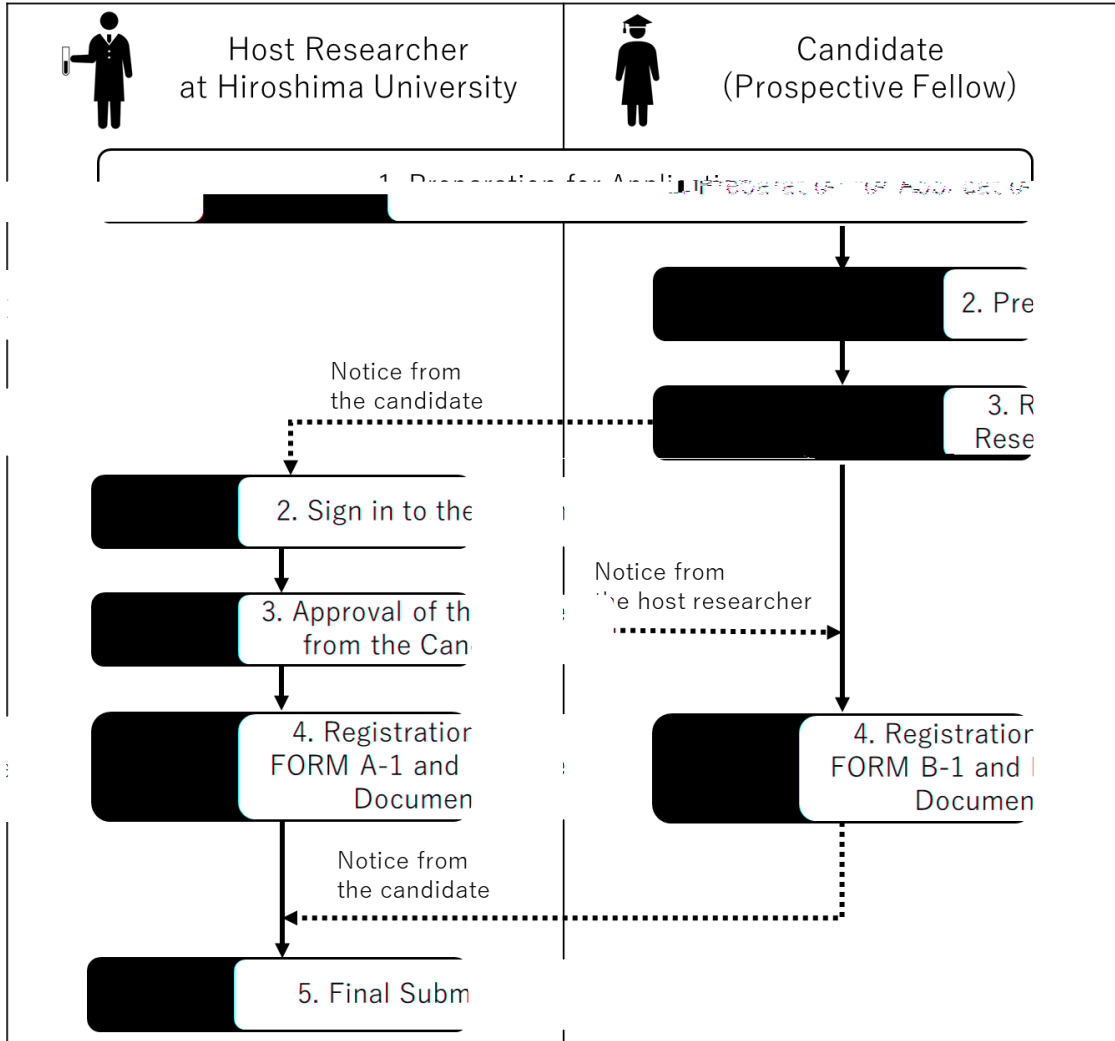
Host Researcher at Hiroshima University

Candidate (Prospective Fellow)

1. Preparation for Appli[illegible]

2. Pre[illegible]

Notice from the candidate

3. R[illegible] Rese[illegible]

2. Sign in to the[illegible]

Notice from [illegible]e host researcher

3. Approval of th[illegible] from the Can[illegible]

4. Registratio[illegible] FORM A-1 and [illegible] Documen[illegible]

4. Registratio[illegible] FORM B-1 and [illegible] Documen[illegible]

Notice from the candidate

5. Final Subm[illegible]